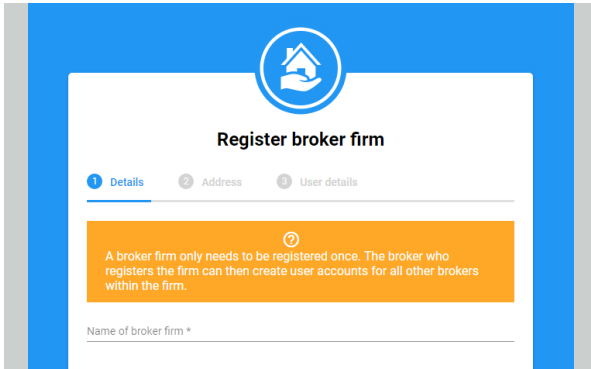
Register broker firm

1 Details 2 Address 3 User details

?
A broker firm only needs to be registered once. The broker who registers the firm can then create user accounts for all other brokers within the firm.

Name of broker firm *